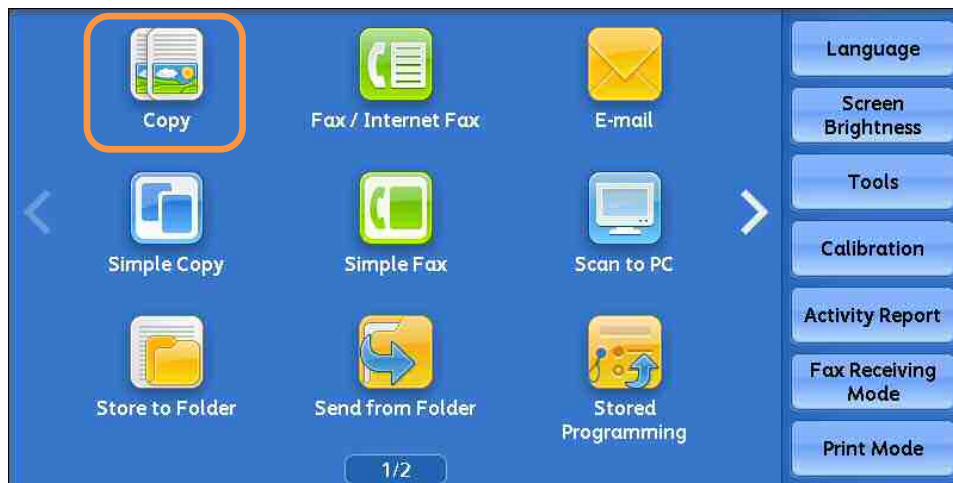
Copy
Fax / Internet Fax
E-mail
Simple Copy
Simple Fax
Scan to PC
Store to Folder
Send from Folder
Stored Programming
1/2

Language
Screen Brightness
Tools
Calibration
Activity Report
Fax Receiving Mode
Print Mode